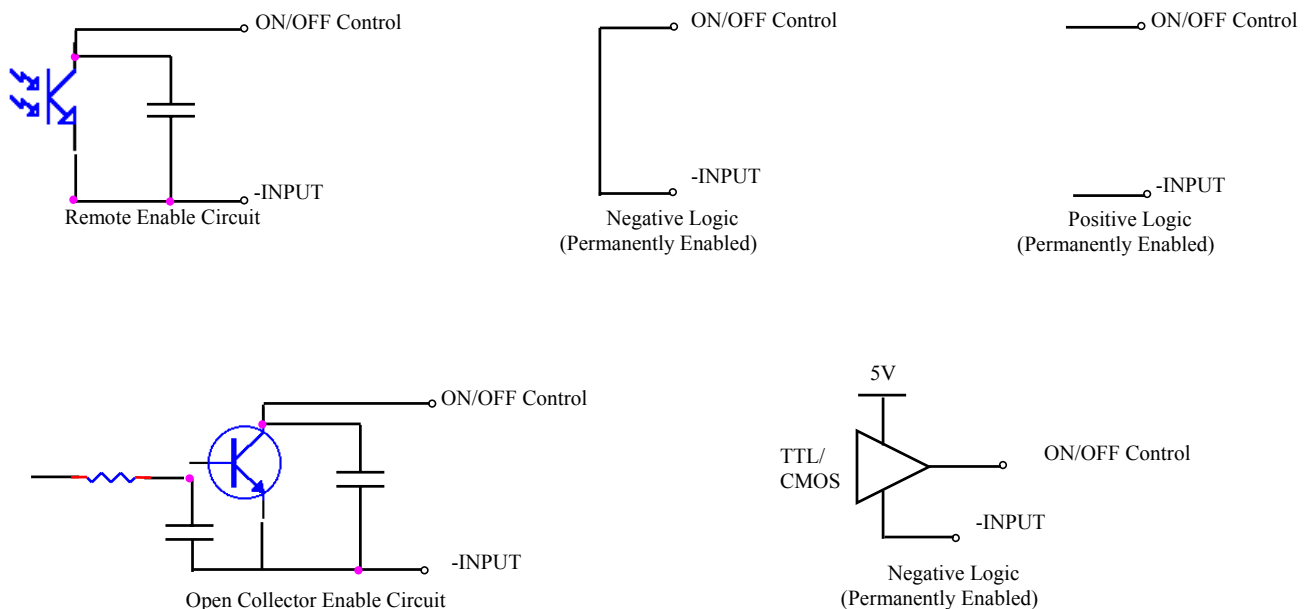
ON/OFF Control

-INPUT

Remote Enable Circuit

ON/OFF Control

-INPUT

Negative Logic
(Permanently Enabled)

ON/OFF Control

-INPUT

Positive Logic
(Permanently Enabled)

ON/OFF Control

-INPUT

Open Collector Enable Circuit

5V

TTL/
CMOS

ON/OFF Control

-INPUT

Negative Logic
(Permanently Enabled)